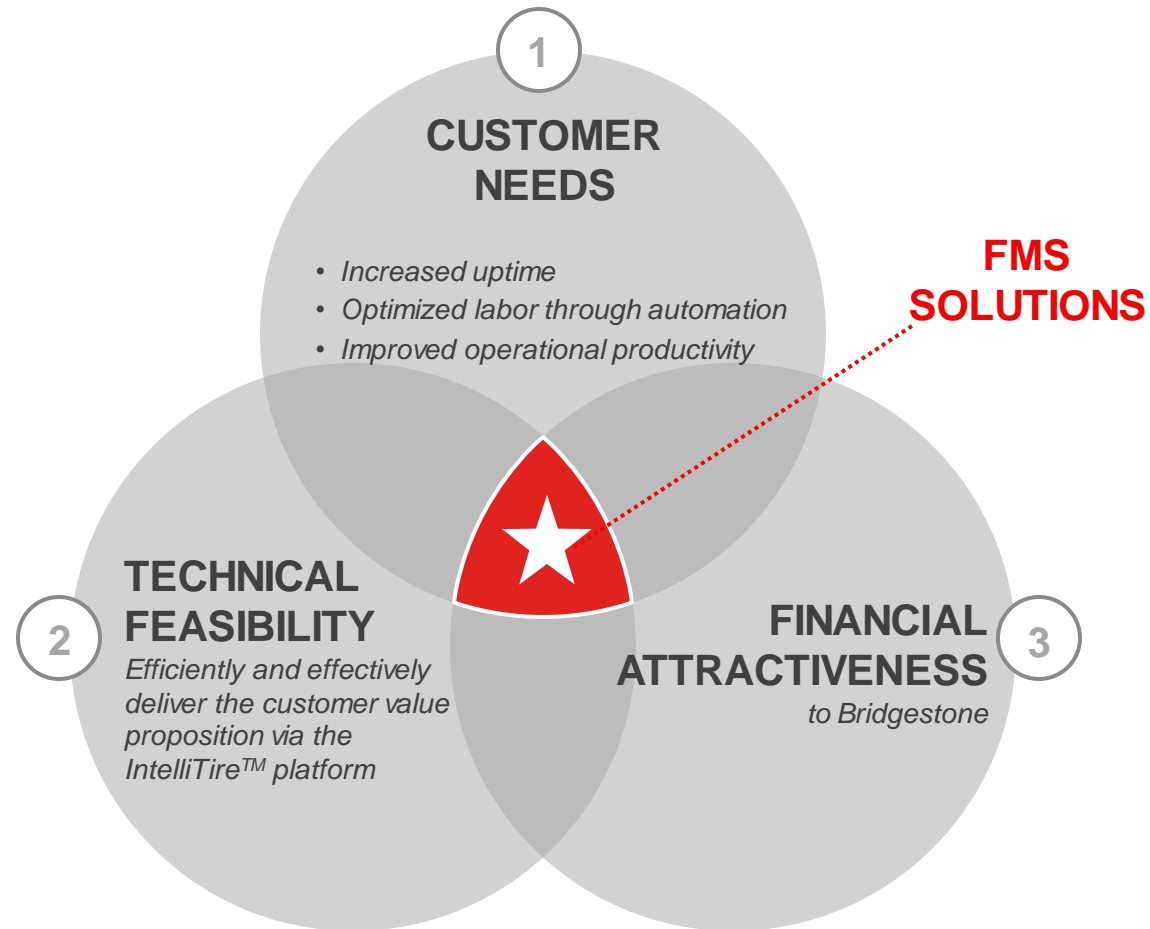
1

CUSTOMER NEEDS

• Increased uptime
• Optimized labor through automation
• Improved operational productivity

FMS SOLUTIONS

2

TECHNICAL FEASIBILITY

Efficiently and effectively deliver the customer value proposition via the IntelliTire$^{TM}$ platform

FINANCIAL ATTRACTIVENESS

to Bridgestone

3